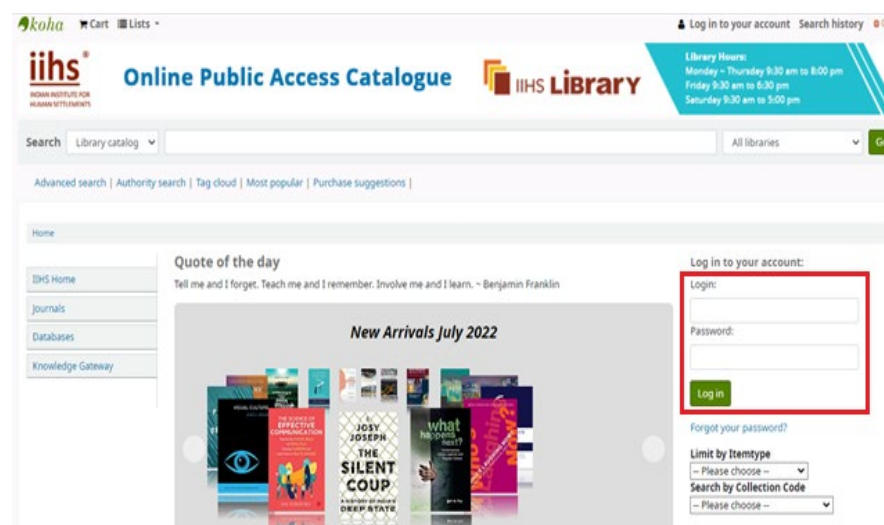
koha Cart Lists

Log in to your account Search history

iihs INDIAN INSTITUTE FOR HUMAN SETTLEMENTS

Online Public Access Catalogue

IIHS LIBRARY

Library Hours:
Monday – Thursday 9:30 am to 8:00 pm
Friday 9:30 am to 6:30 pm
Saturday 9:30 am to 5:00 pm

Search Library catalog All libraries

Advanced search | Authority search | Tag cloud | Most popular | Purchase suggestions |

Home

IIHS Home
Journals
Databases
Knowledge Gateway

Quote of the day

Tell me and I forget. Teach me and I remember. Involve me and I learn. ~ Benjamin Franklin

New Arrivals July 2022

THE SCIENCE OF EFFECTIVE COMMUNICATION

JOSY JOSEPH THE SILENT COUP A HISTORY OF INDIA'S DEEP STATE

what happens next?

Log in to your account:

Login:

Password:

Log in

Forgot your password?

Limit by Itemtype
-- Please choose --

Search by Collection Code
-- Please choose --